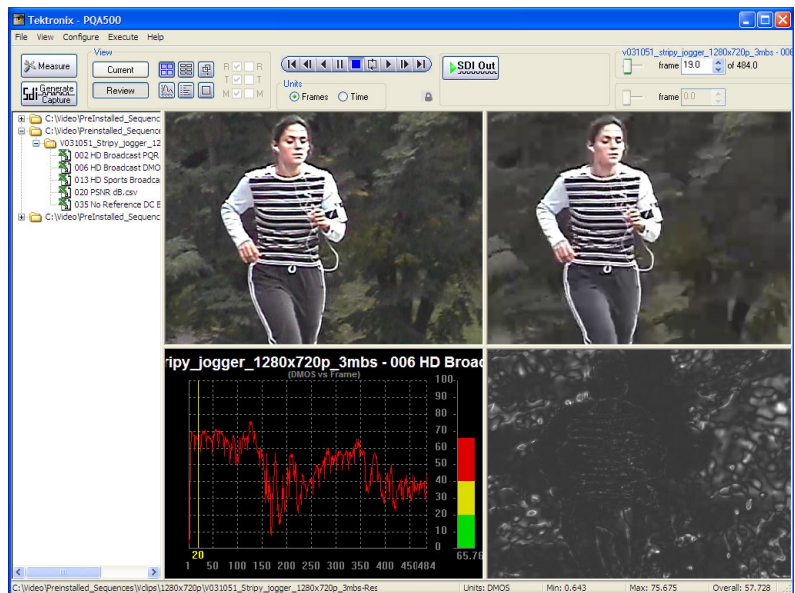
Tektronix - PQA500

File View Configure Execute Help

Measure

Generate Capture

View

Current

Review

R R
T T
M M

Units
Frames Time

SDI Out

v031051_stripy_jogger_1280x720p_3mbs_res
frame 19.0 of 484.0
frame 0.0

C:\Video\PreInstalled_Sequenc
C:\Video\PreInstalled_Sequenc
V031051_Stripy_jogger_12
002 HD Broadcast PQR
006 HD Broadcast DMO
013 HD Sports Broadca
020 PSNR dB.csv
035 No Reference DC E
C:\Video\PreInstalled_Sequenc

ripy_jogger_1280x720p_3mbs - 006 HD Broad
(DMOS vs Frame)

100
90
80
70
60
50
40
30
20
10
0

20
1 50 100 150 200 250 300 350 400 450484

65.76

C:\Video\Preinstalled_Sequences\Vclips\1280x720p\V031051_Stripy_jogger_1280x720p_3mbs-Res Units: DMOS Min: 0.643 Max: 75.675 Overall: 57.728